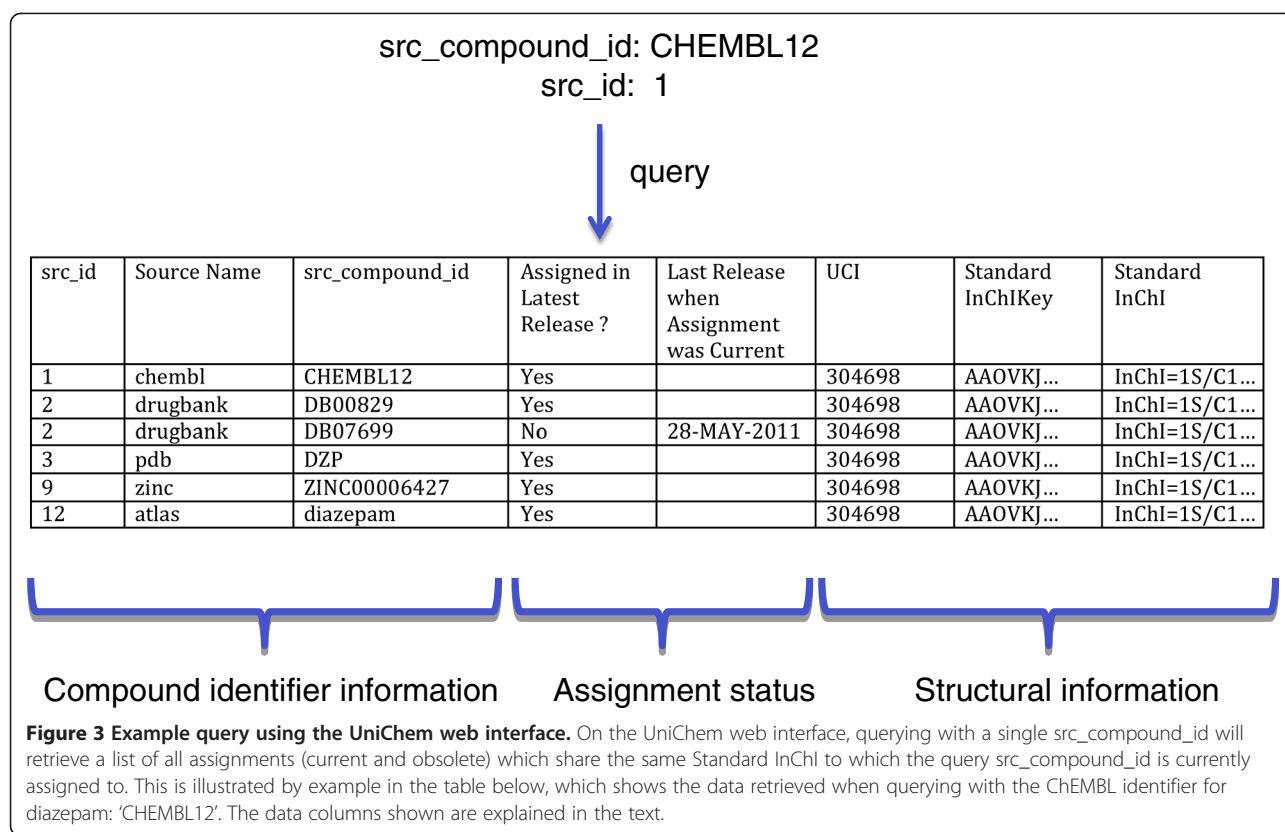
src_compound_id: CHEMBL12
src_id: 1

query

| src_id | Source Name | src_compound_id | Assigned in Latest Release ? | Last Release when Assignment was Current | UCI | Standard InChIKey | Standard InChI |
|---|---|---|---|---|---|---|---|
| 1 | chembl | CHEMBL12 | Yes | | 304698 | AAOVKJ... | InChI=1S/C1... |
| 2 | drugbank | DB00829 | Yes | | 304698 | AAOVKJ... | InChI=1S/C1... |
| 2 | drugbank | DB07699 | No | 28-MAY-2011 | 304698 | AAOVKJ... | InChI=1S/C1... |
| 3 | pdb | DZP | Yes | | 304698 | AAOVKJ... | InChI=1S/C1... |
| 9 | zinc | ZINC00006427 | Yes | | 304698 | AAOVKJ... | InChI=1S/C1... |
| 12 | atlas | diazepam | Yes | | 304698 | AAOVKJ... | InChI=1S/C1... |

Compound identifier information

Assignment status

Structural information

**Figure 3 Example query using the UniChem web interface.** On the UniChem web interface, querying with a single src_compound_id will retrieve a list of all assignments (current and obsolete) which share the same Standard InChI to which the query src_compound_id is currently assigned to. This is illustrated by example in the table below, which shows the data retrieved when querying with the ChEMBL identifier for diazepam: 'CHEMBL12'. The data columns shown are explained in the text.